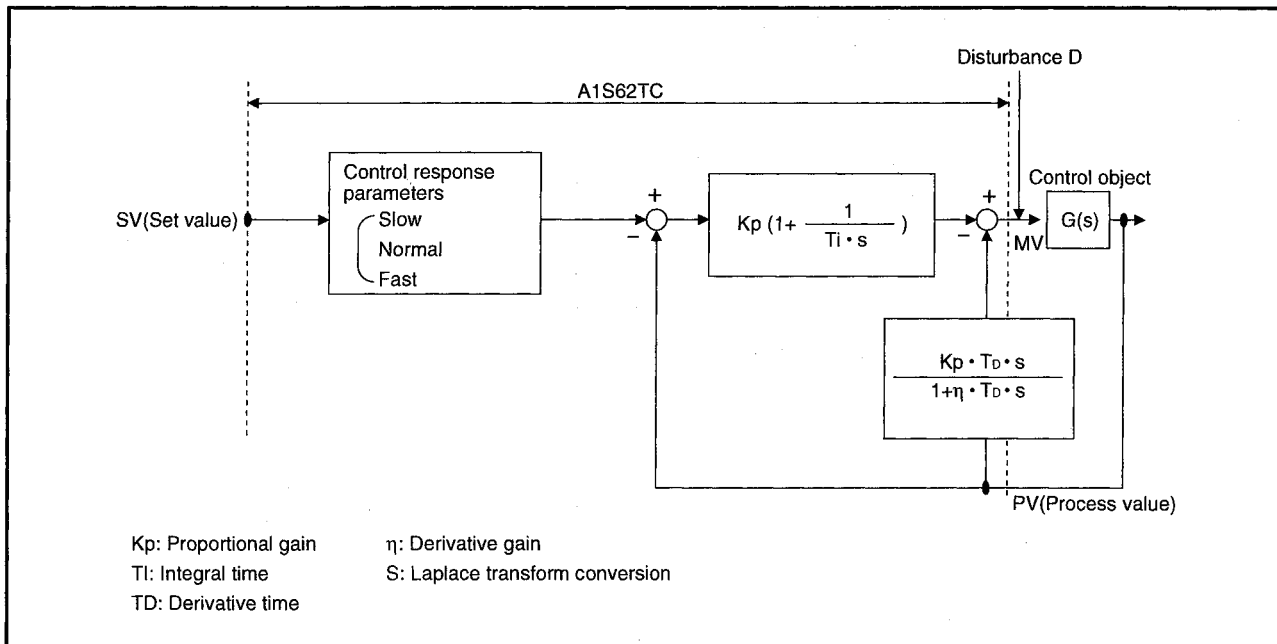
Disturbance D

A1S62TC

Control response parameters
Slow
Normal
Fast

SV(Set value)

+
−

$Kp\ (1+\frac{1}{Ti \cdot s})$

+
−

MV

Control object

G(s)

$\frac{Kp \cdot T_D \cdot s}{1+\eta \cdot T_D \cdot s}$

PV(Process value)

Kp: Proportional gain
TI: Integral time
TD: Derivative time

η: Derivative gain
S: Laplace transform conversion